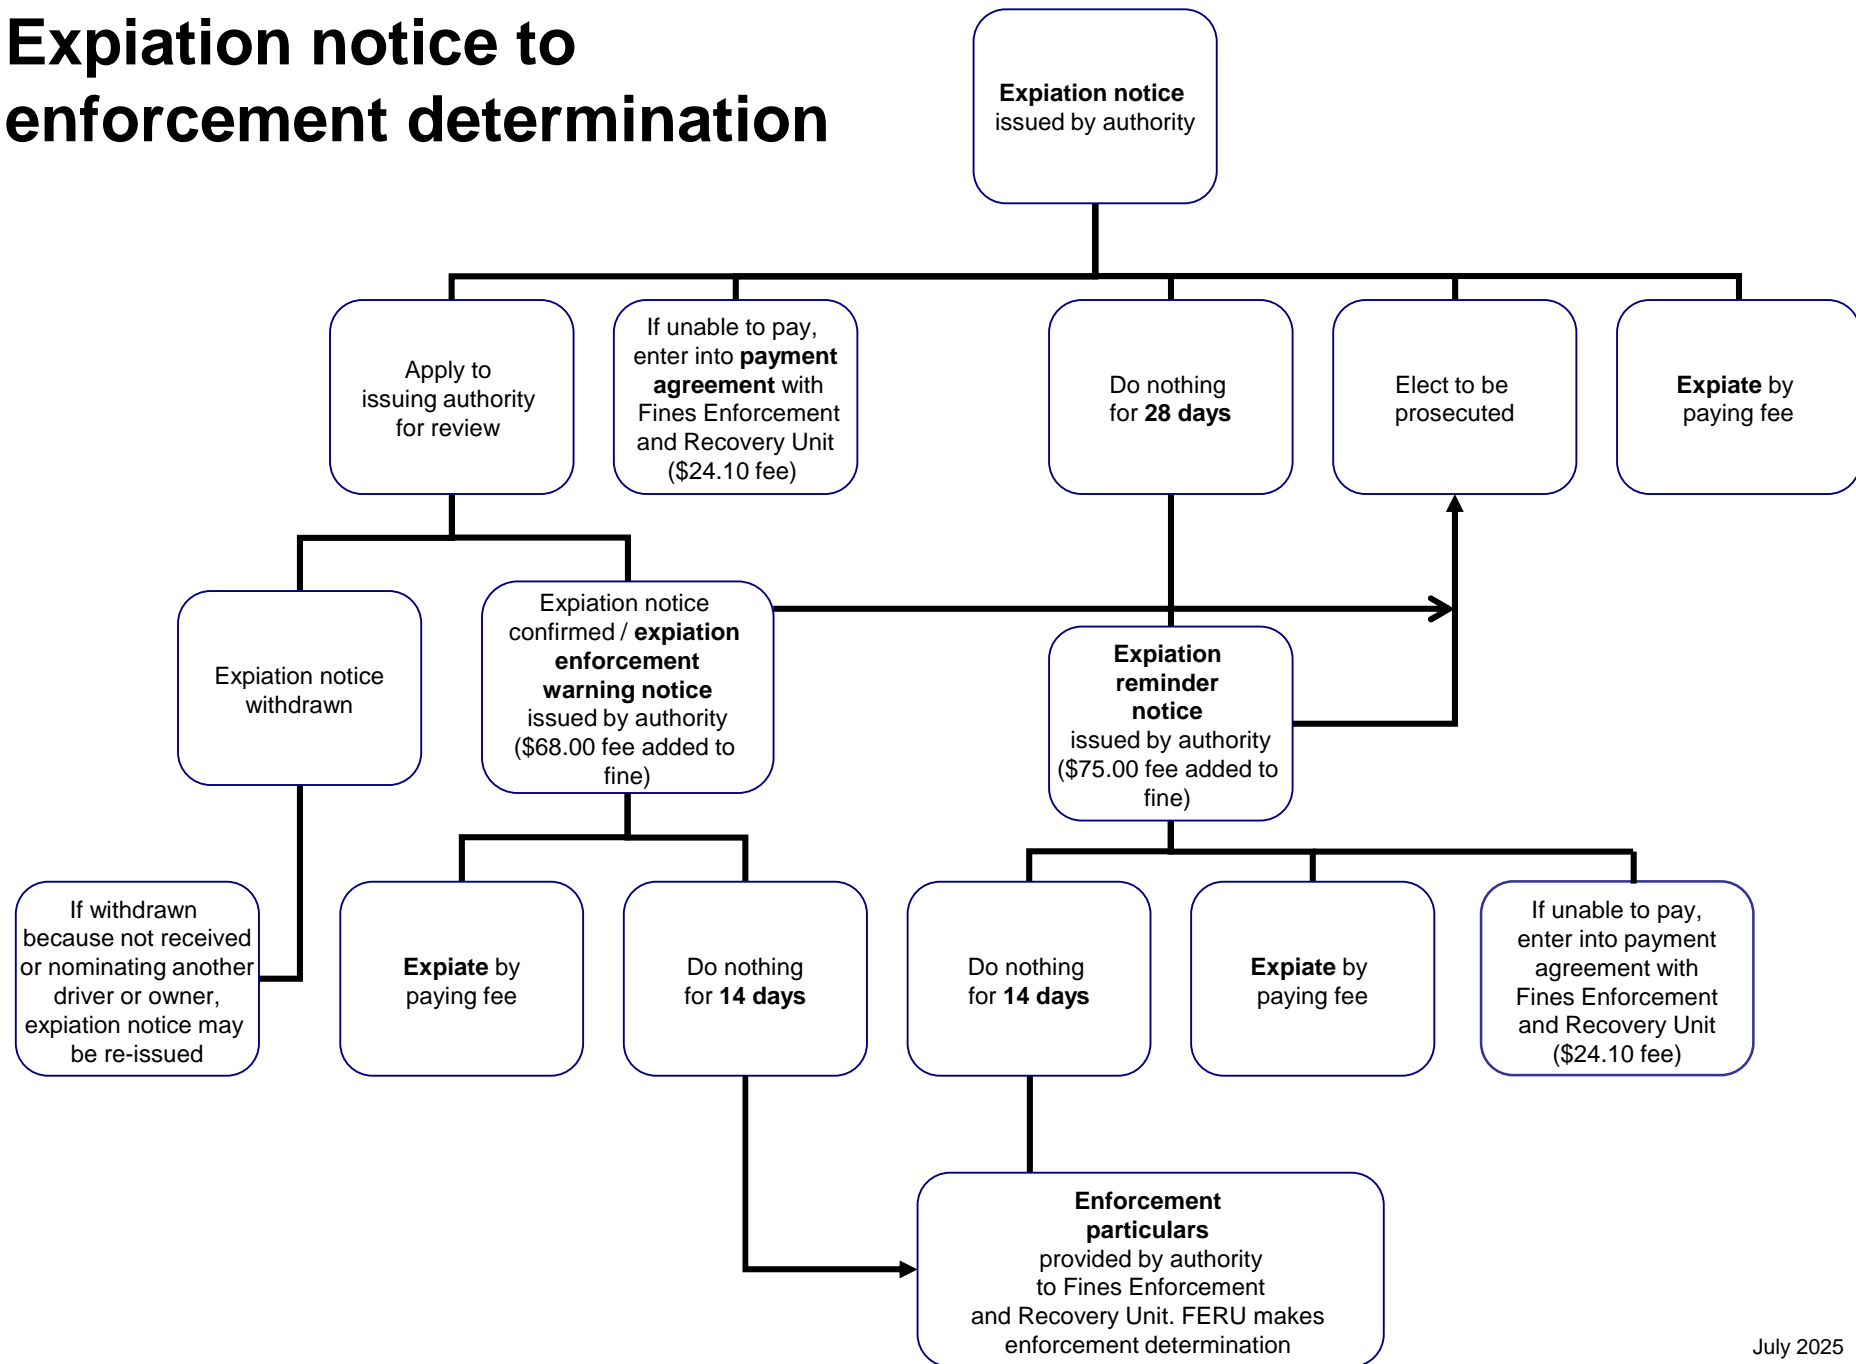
Expiation notice to enforcement determination

**Expiation notice** issued by authority

Apply to issuing authority for review

If unable to pay, enter into **payment agreement** with Fines Enforcement and Recovery Unit ($24.10 fee)

Do nothing for **28 days**

Elect to be prosecuted

**Expiate** by paying fee

Expiation notice withdrawn

Expiation notice confirmed / **expiation enforcement warning notice** issued by authority ($68.00 fee added to fine)

**Expiation reminder notice** issued by authority ($75.00 fee added to fine)

If withdrawn because not received or nominating another driver or owner, expiation notice may be re-issued

**Expiate** by paying fee

Do nothing for **14 days**

Do nothing for **14 days**

**Expiate** by paying fee

If unable to pay, enter into payment agreement with Fines Enforcement and Recovery Unit ($24.10 fee)

**Enforcement particulars** provided by authority to Fines Enforcement and Recovery Unit. FERU makes enforcement determination

July 2025